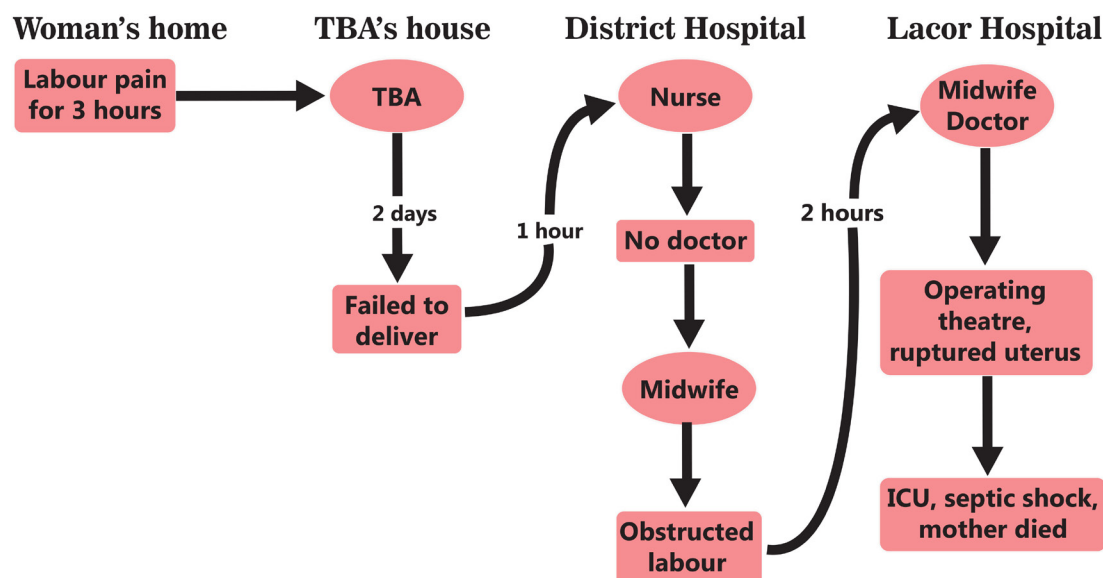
Woman's home

Labour pain for 3 hours

TBA's house

TBA

2 days

Failed to deliver

1 hour

District Hospital

Nurse

No doctor

Midwife

Obstructed labour

2 hours

Lacor Hospital

Midwife Doctor

Operating theatre, ruptured uterus

ICU, septic shock, mother died